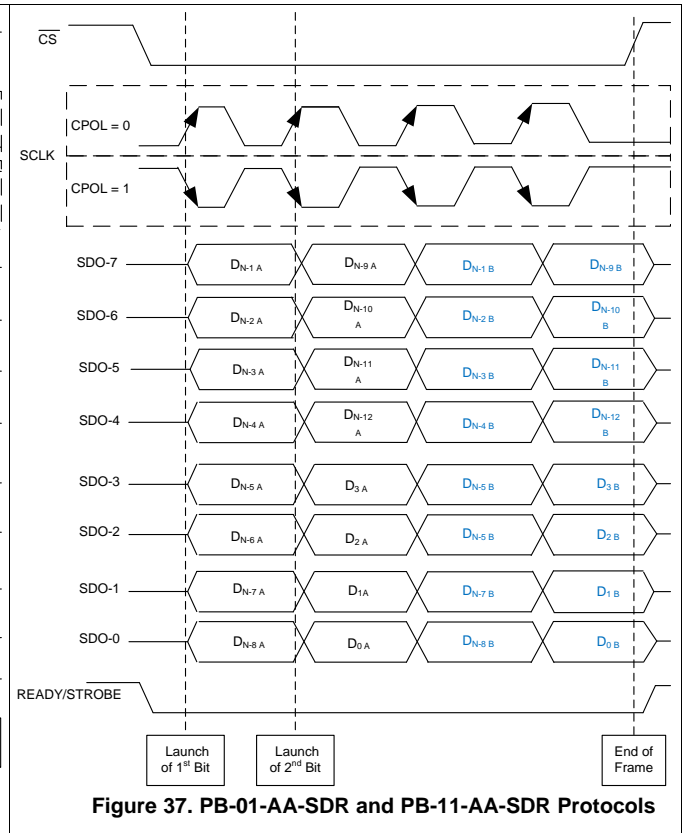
$\overline{CS}$

CPOL = 0

SCLK

CPOL = 1

SDO-7 $D_{N-1\ A}$ $D_{N-9\ A}$ $D_{N-1\ B}$ $D_{N-9\ B}$

SDO-6 $D_{N-2\ A}$ $D_{N-10\ A}$ $D_{N-2\ B}$ $D_{N-10\ B}$

SDO-5 $D_{N-3\ A}$ $D_{N-11\ A}$ $D_{N-3\ B}$ $D_{N-11\ B}$

SDO-4 $D_{N-4\ A}$ $D_{N-12\ A}$ $D_{N-4\ B}$ $D_{N-12\ B}$

SDO-3 $D_{N-5\ A}$ $D_{3\ A}$ $D_{N-5\ B}$ $D_{3\ B}$

SDO-2 $D_{N-6\ A}$ $D_{2\ A}$ $D_{N-5\ B}$ $D_{2\ B}$

SDO-1 $D_{N-7\ A}$ $D_{1A}$ $D_{N-7\ B}$ $D_{1\ B}$

SDO-0 $D_{N-8\ A}$ $D_{0\ A}$ $D_{N-8\ B}$ $D_{0\ B}$

READY/STROBE

Launch of 1$^{st}$ Bit

Launch of 2$^{nd}$ Bit

End of Frame

Figure 37. PB-01-AA-SDR and PB-11-AA-SDR Protocols